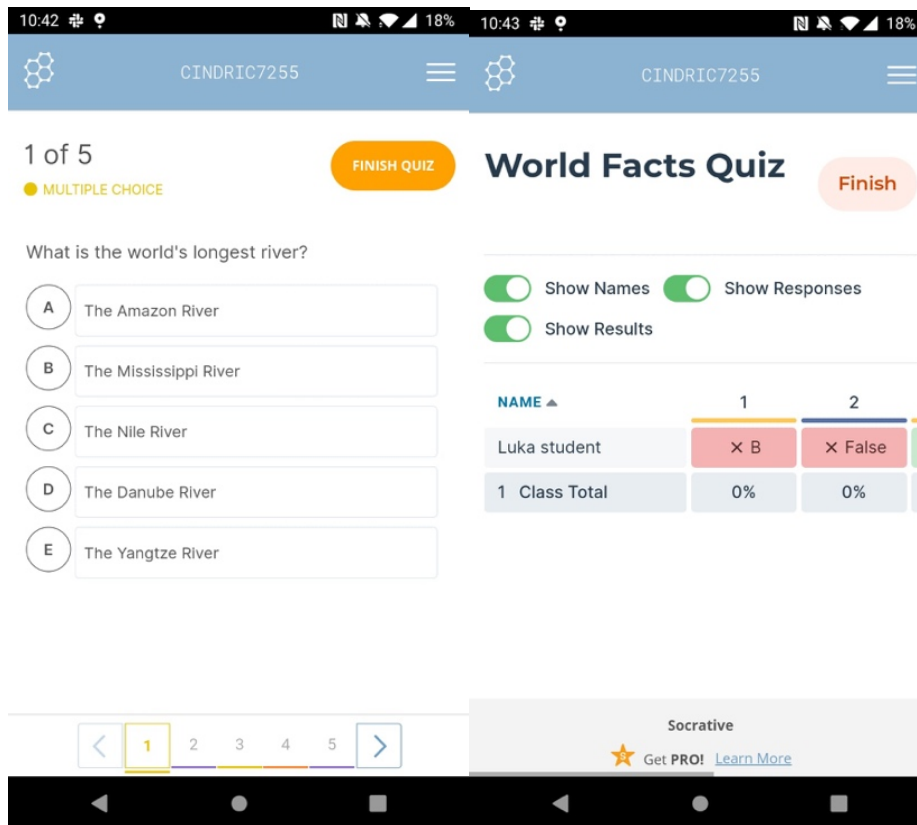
10:42 18%

CINDRIC7255

1 of 5

FINISH QUIZ

MULTIPLE CHOICE

What is the world's longest river?

A The Amazon River

B The Mississippi River

C The Nile River

D The Danube River

E The Yangtze River

1 2 3 4 5

10:43 18%

CINDRIC7255

World Facts Quiz

Finish

Show Names Show Responses

Show Results

| NAME ▲ | 1 | 2 |
|---|---|---|
| Luka student | × B | × False |
| 1 Class Total | 0% | 0% |

Socrative

Get PRO! Learn More